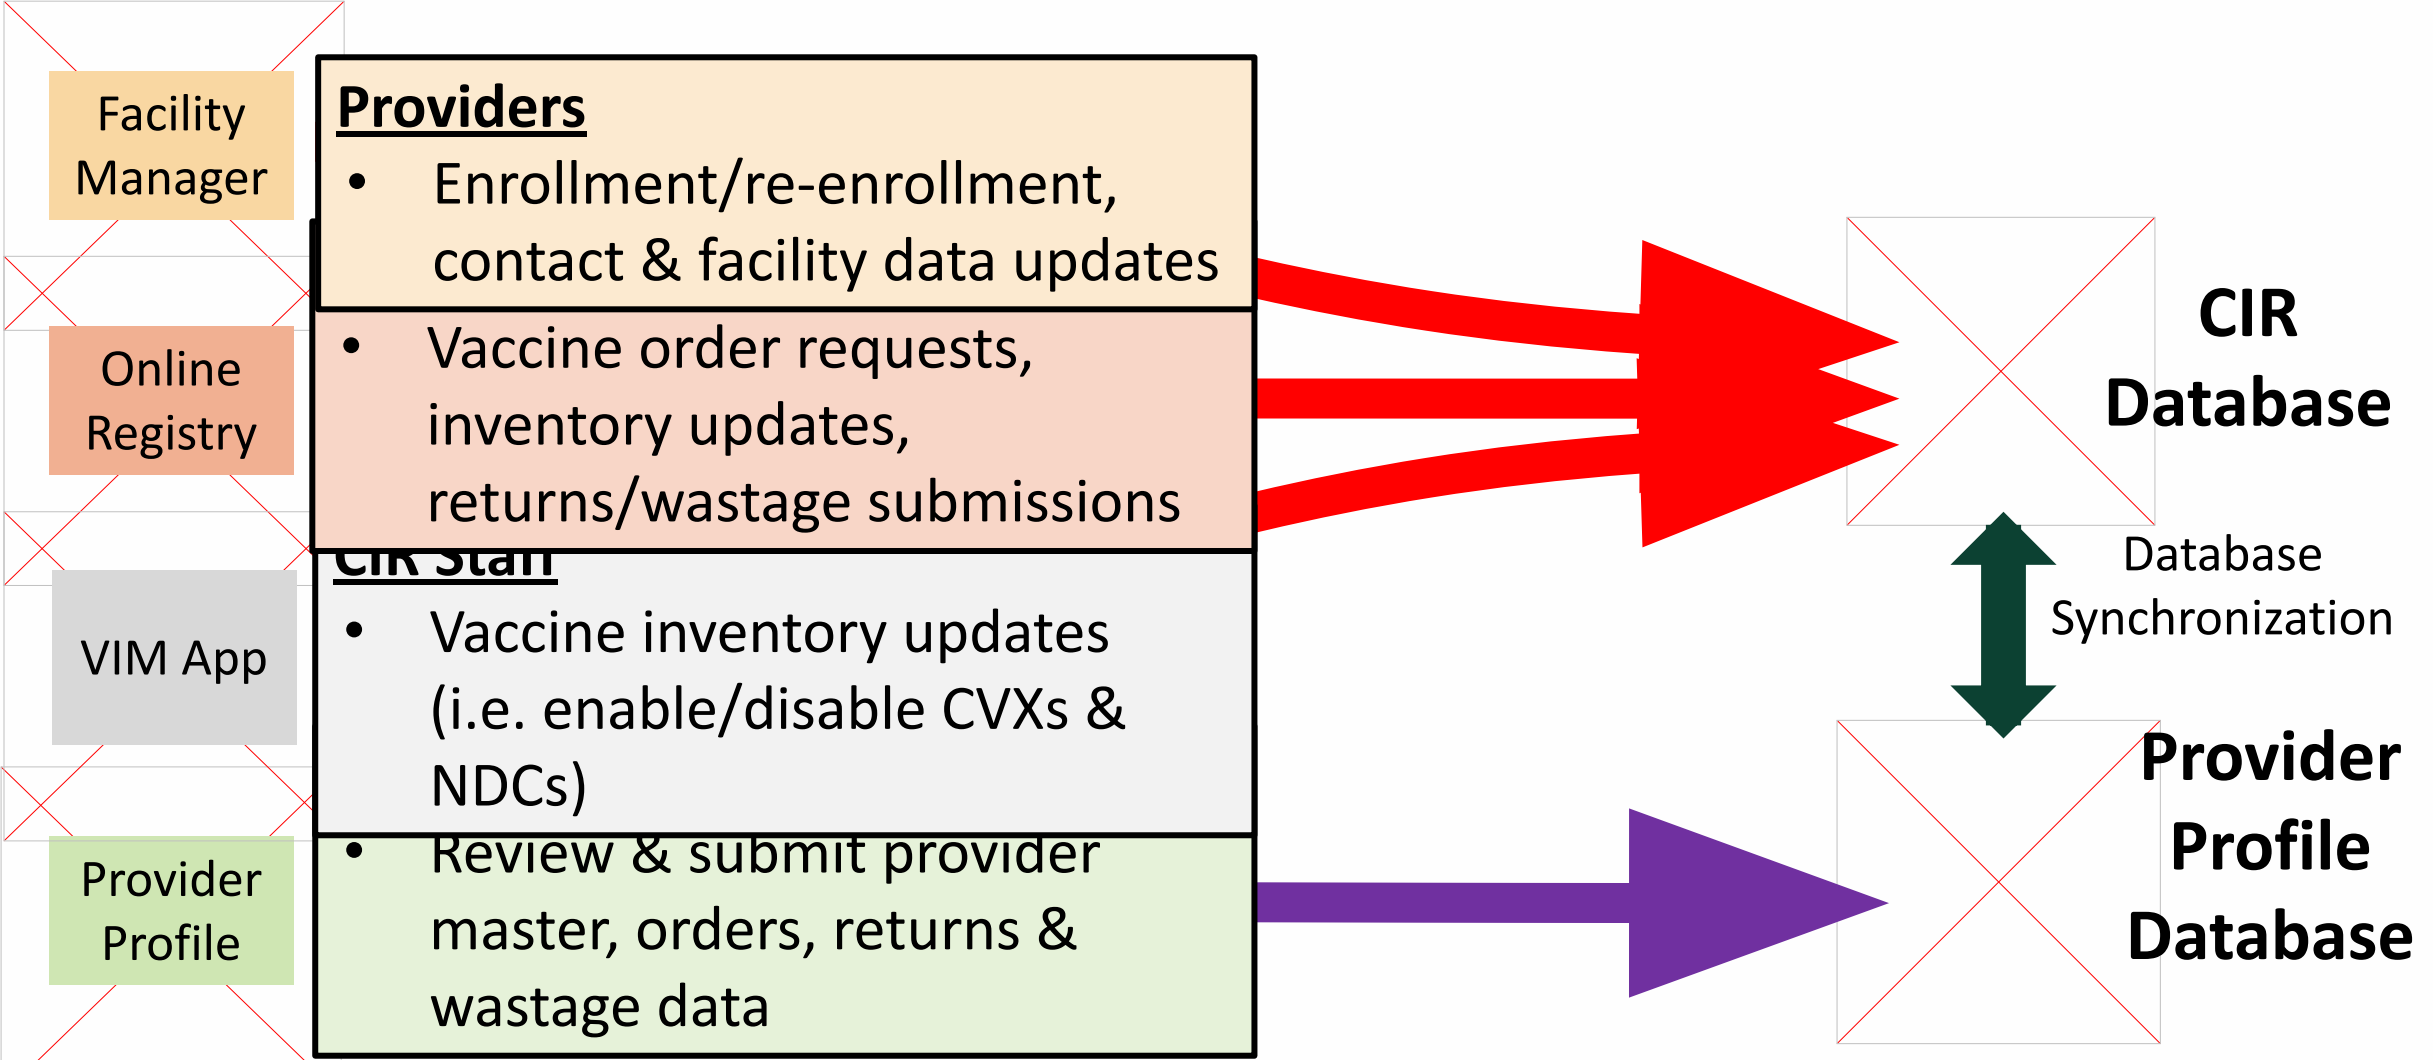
Facility Manager

Online Registry

VIM App

Provider Profile

Providers
• Enrollment/re-enrollment, contact & facility data updates
• Vaccine order requests, inventory updates, returns/wastage submissions

CIR Staff
• Vaccine inventory updates (i.e. enable/disable CVXs & NDCs)
• Review & submit provider master, orders, returns & wastage data

CIR Database

Database Synchronization

Provider Profile Database